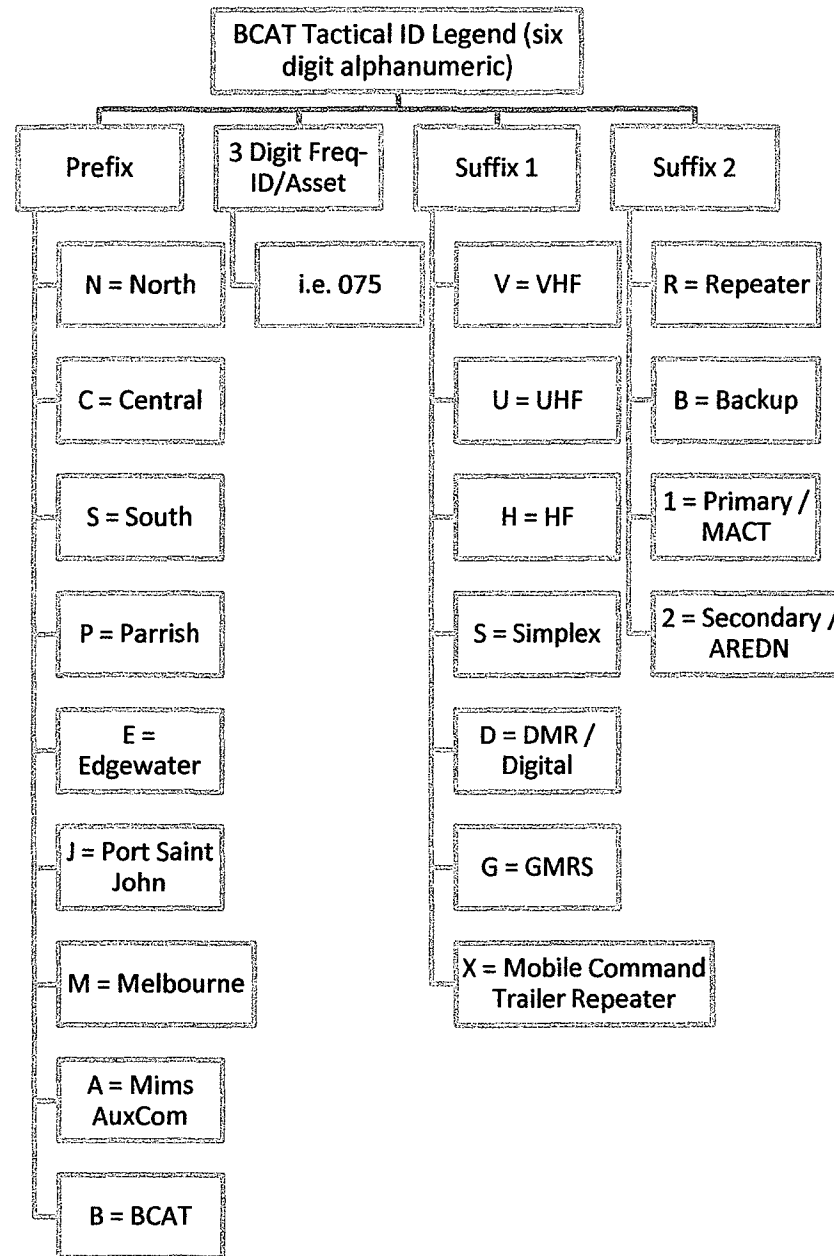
BCAT Tactical ID Legend (six digit alphanumeric)

Prefix

N = North

C = Central

S = South

P = Parrish

E = Edgewater

J = Port Saint John

M = Melbourne

A = Mims AuxCom

B = BCAT

3 Digit Freq-ID/Asset

i.e. 075

Suffix 1

V = VHF

U = UHF

H = HF

S = Simplex

D = DMR / Digital

G = GMRS

X = Mobile Command Trailer Repeater

Suffix 2

R = Repeater

B = Backup

1 = Primary / MACT

2 = Secondary / AREDN